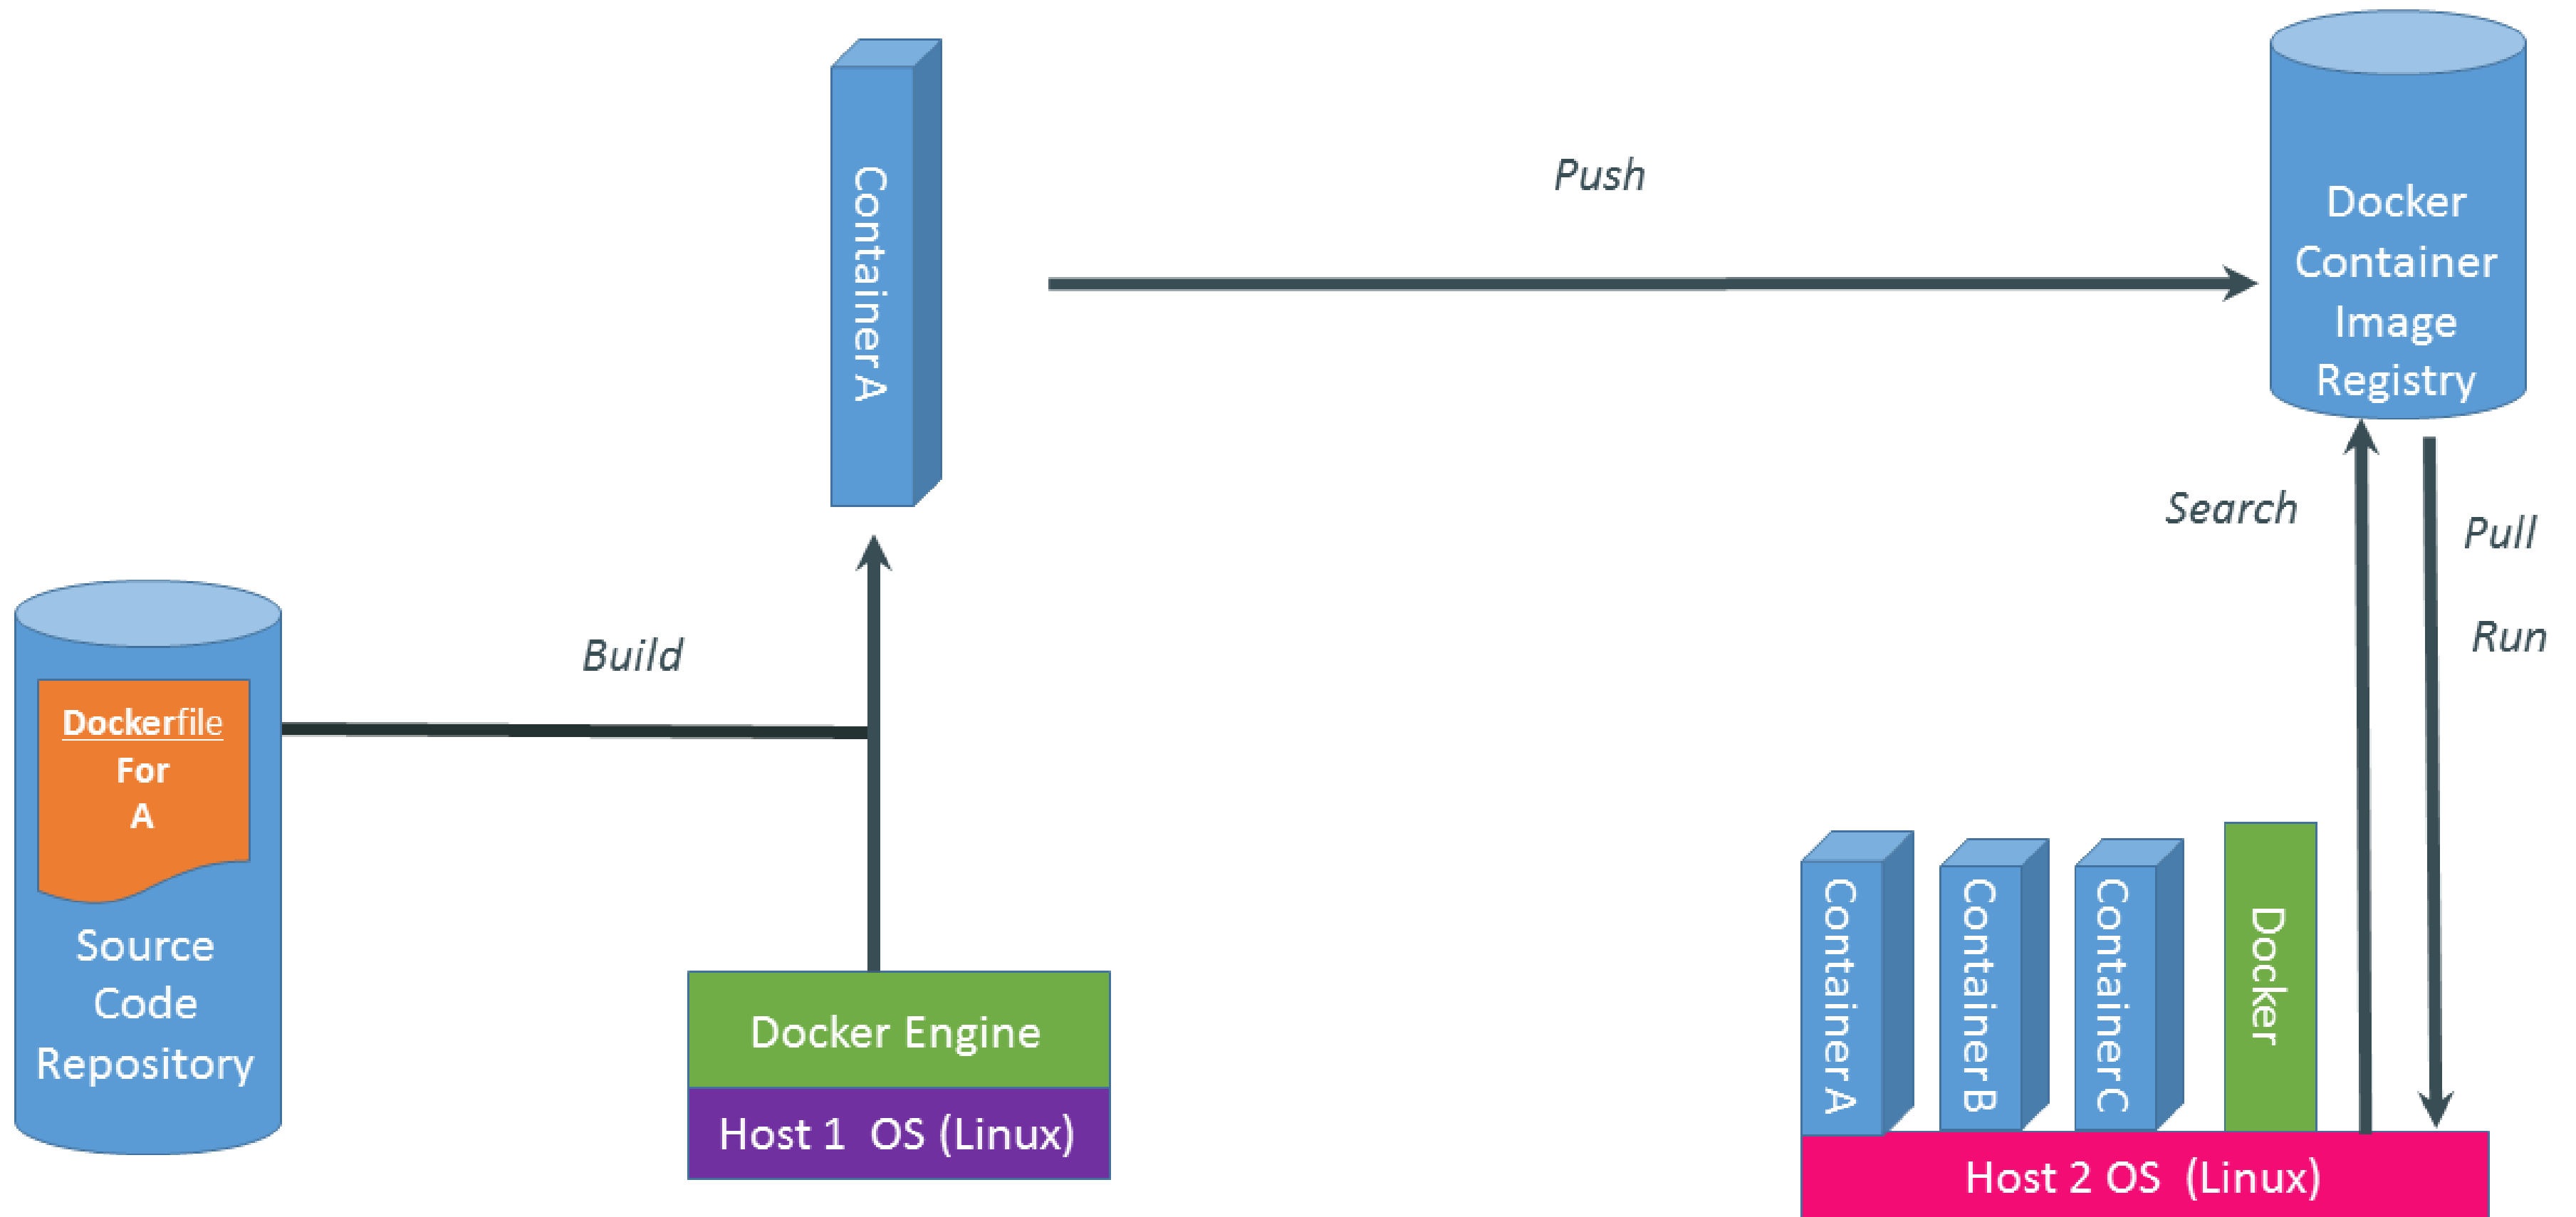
Container A

Push

Docker Container Image Registry

Search

Pull

Run

Dockerfile For A

Source Code Repository

Build

Docker Engine

Host 1 OS (Linux)

Container A

Container B

Container C

Docker

Host 2 OS (Linux)